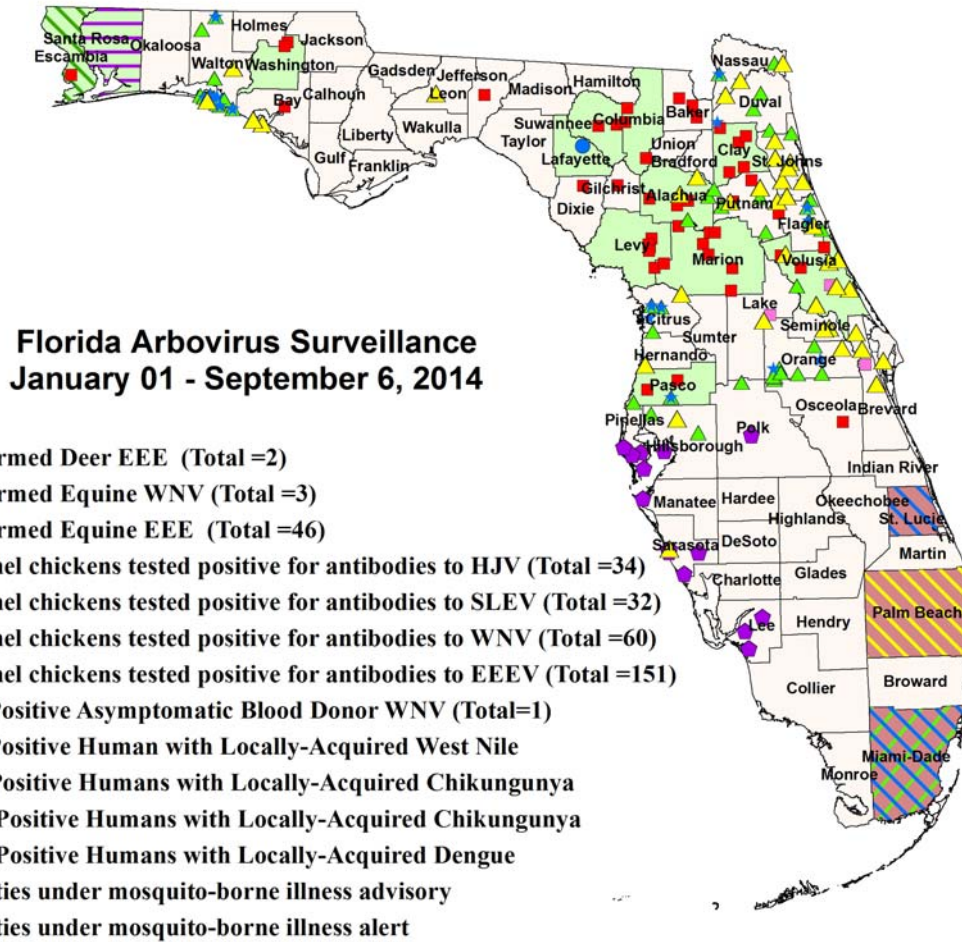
Santa Rosa
Okaloosa
Escambia
Holmes
Jackson
Walton
Washington
Bay
Calhoun
Gadsden
Jefferson
Leon
Madison
Hamilton
Nassau
Duval
Baker
Columbia
Suwannee
Lafayette
Taylor
Union
Bradford
Clay
St. Johns
Liberty
Wakulla
Gulf
Franklin
Gilchrist
Alachua
Putnam
Dixie
Flagler
Levy
Marion
Volusia
Lake
Seminole
Citrus
Sumter
Hernando
Orange
Pasco
Osceola
Brevard
Pinellas
Polk
Hillsborough
Indian River
Manatee
Hardee
Okeechobee
St. Lucie
Highlands
Martin
Sarasota
DeSoto
Charlotte
Glades
Palm Beach
Lee
Hendry
Broward
Collier
Miami-Dade
Monroe

Florida Arbovirus Surveillance
January 01 - September 6, 2014

rmed Deer EEE (Total =2)
rmed Equine WNV (Total =3)
rmed Equine EEE (Total =46)
nel chickens tested positive for antibodies to HJV (Total =34)
nel chickens tested positive for antibodies to SLEV (Total =32)
nel chickens tested positive for antibodies to WNV (Total =60)
nel chickens tested positive for antibodies to EEEV (Total =151)
ositive Asymptomatic Blood Donor WNV (Total=1)
ositive Human with Locally-Acquired West Nile
Positive Humans with Locally-Acquired Chikungunya
Positive Humans with Locally-Acquired Chikungunya
Positive Humans with Locally-Acquired Dengue
ties under mosquito-borne illness advisory
ties under mosquito-borne illness alert